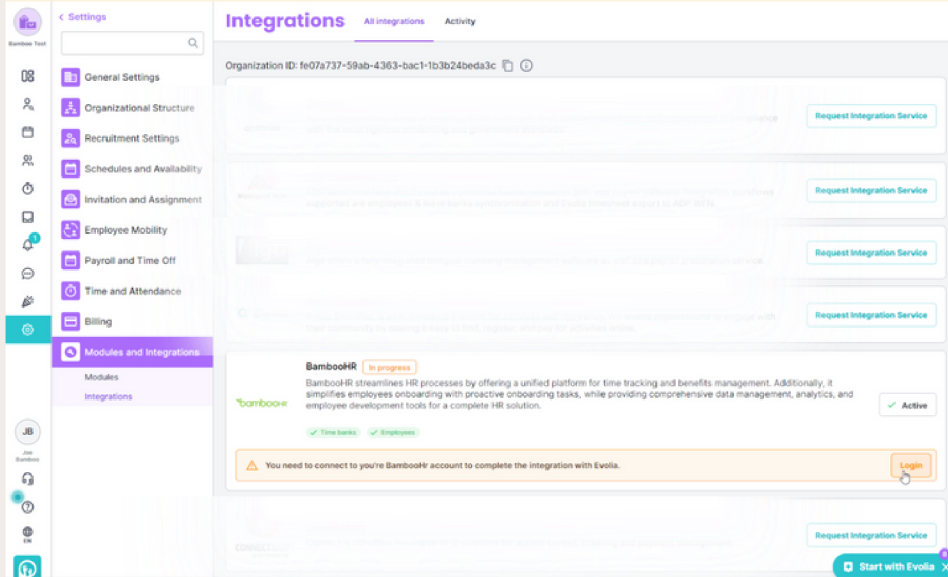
Bamboo Test

< Settings

General Settings
Organizational Structure
Recruitment Settings
Schedules and Availability
Invitation and Assignment
Employee Mobility
Payroll and Time Off
Time and Attendance
Billing
Modules and Integrations
Modules
Integrations

JB
Joe Bamboo
EN

Integrations
All integrations
Activity

Organization ID: fe07a737-59ab-4363-bac1-1b3b24beda3c

Request Integration Service

Request Integration Service

Request Integration Service

Request Integration Service

BambooHR
In progress
BambooHR streamlines HR processes by offering a unified platform for time tracking and benefits management. Additionally, it simplifies employees onboarding with proactive onboarding tasks, while providing comprehensive data management, analytics, and employee development tools for a complete HR solution.
bamboohr
Time banks
Employees
Active

You need to connect to you're BambooHr account to complete the integration with Evolia.
Login

Request Integration Service

Start with Evolia